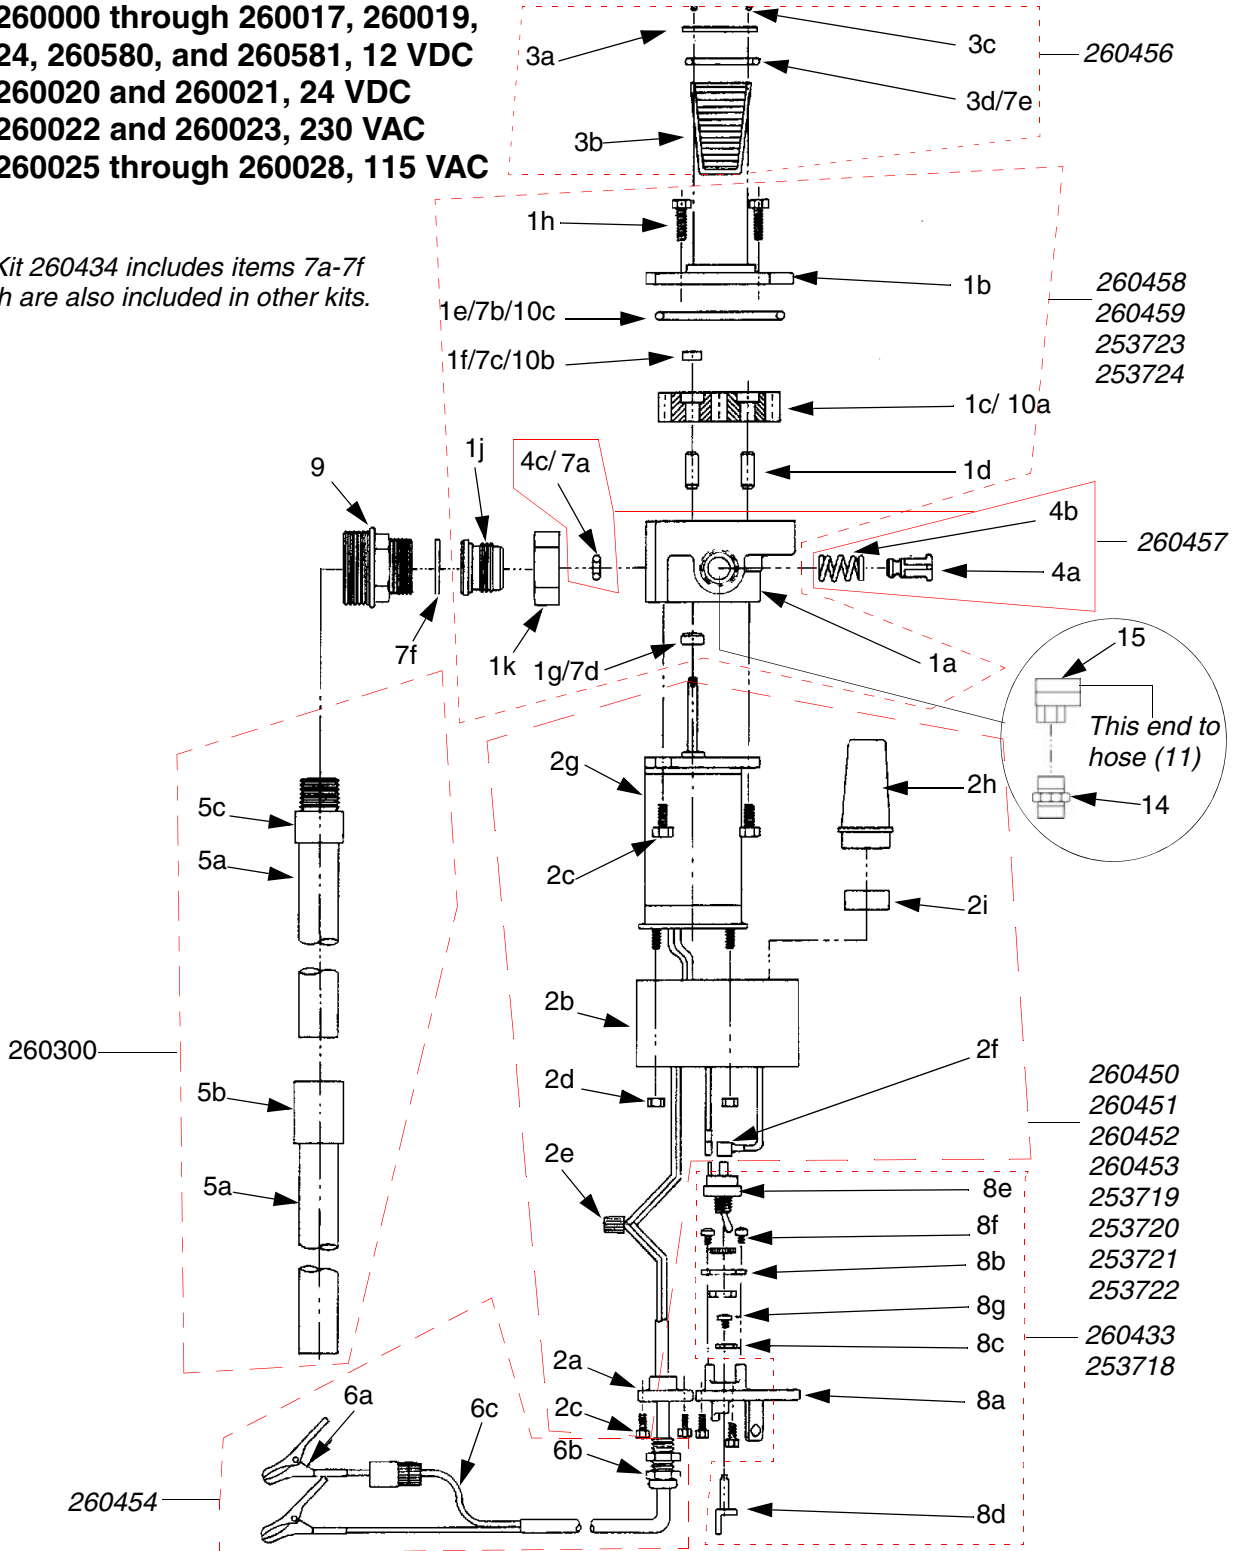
260000 through 260017, 260019, 24, 260580, and 260581, 12 VDC
260020 and 260021, 24 VDC
260022 and 260023, 230 VAC
260025 through 260028, 115 VAC

Kit 260434 includes items 7a-7f h are also included in other kits.

3a
3c
260456
3d/7e
3b
1h
1b
260458
260459
253723
253724
1e/7b/10c
1f/7c/10b
1c/ 10a
1d
9
1j
4c/ 7a
4b
260457
4a
7f
1k
1g/7d
1a
15
This end to hose (11)
14
2g
2h
5c
5a
2c
2i
2b
260300
2f
2d
5b
260450
260451
260452
260453
253719
253720
253721
253722
2e
5a
8e
8f
8b
8g
8c
260433
253718
2a
6a
6c
2c
8a
6b
260454
8d